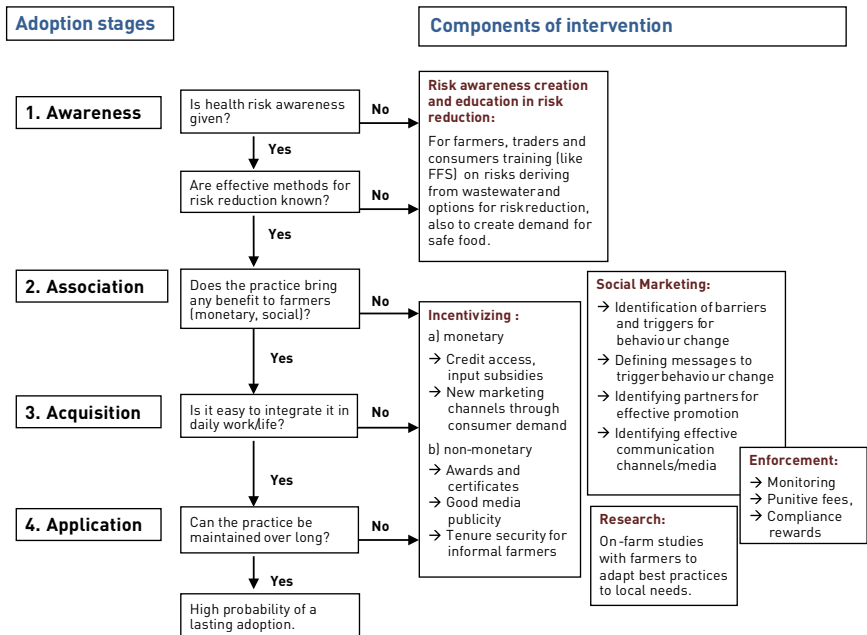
Adoption stages

Components of intervention

1. Awareness

Is health risk awareness given?

No

Yes

Are effective methods for risk reduction known?

No

Yes

Risk awareness creation and education in risk reduction:

For farmers, traders and consumers training (like FFS) on risks deriving from wastewater and options for risk reduction, also to create demand for safe food.

2. Association

Does the practice bring any benefit to farmers (monetary, social)?

No

Yes

3. Acquisition

Is it easy to integrate it in daily work/life?

No

Yes

4. Application

Can the practice be maintained over long?

No

Yes

High probability of a lasting adoption.

Incentivizing :

a) monetary

→ Credit access, input subsidies

→ New marketing channels through consumer demand

b) non-monetary

→ Awards and certificates

→ Good media publicity

→ Tenure security for informal farmers

Social Marketing:

→ Identification of barriers and triggers for behaviour change

→ Defining messages to trigger behaviour change

→ Identifying partners for effective promotion

→ Identifying effective communication channels/media

Enforcement:

→ Monitoring

→ Punitive fees,

→ Compliance rewards

Research:

On-farm studies with farmers to adapt best practices to local needs.